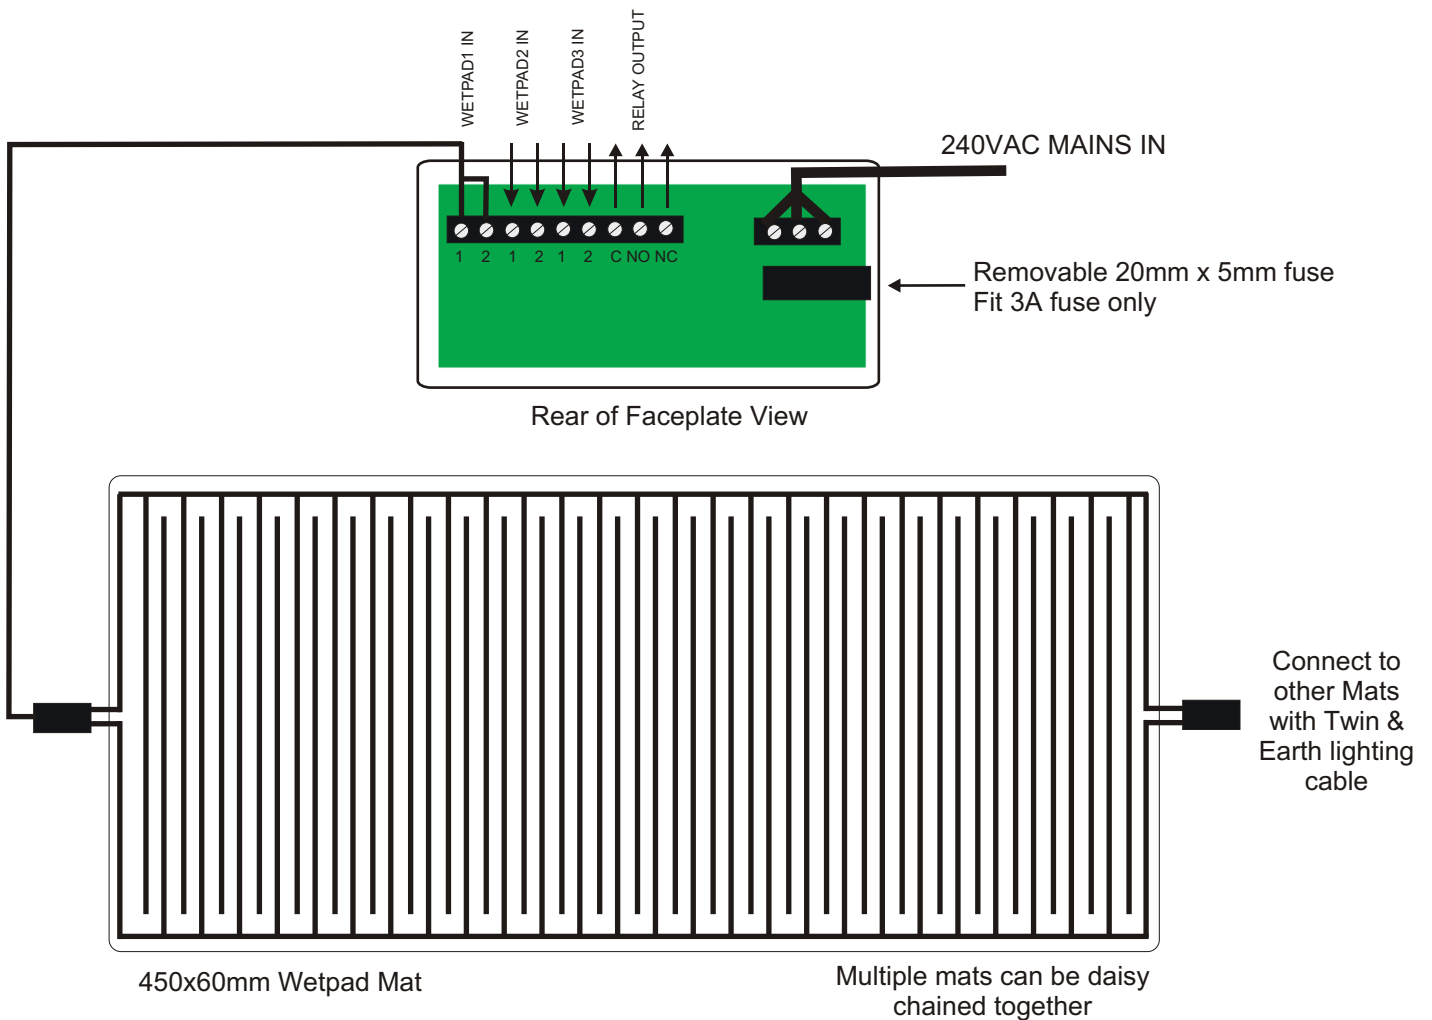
WETPAD1 IN
WETPAD2 IN
WETPAD3 IN
RELAY OUTPUT

240VAC MAINS IN

1 2 1 2 1 2 C NO NC

Removable 20mm x 5mm fuse
Fit 3A fuse only

Rear of Faceplate View

Connect to other Mats with Twin & Earth lighting cable

450x60mm Wetpad Mat

Multiple mats can be daisy chained together